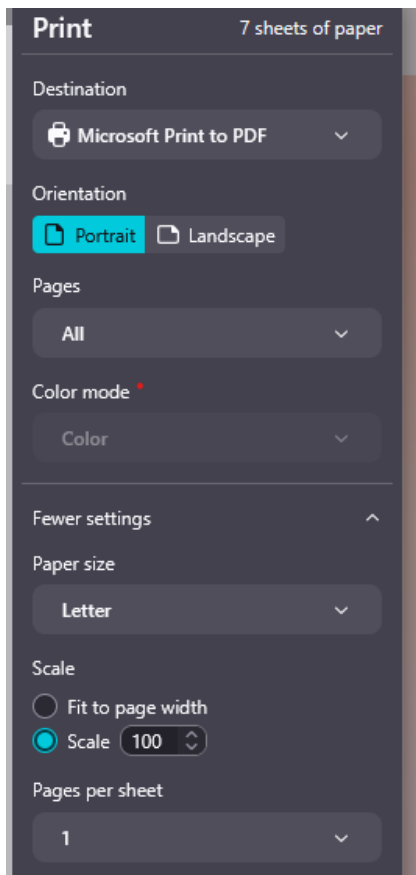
Print
7 sheets of paper

Destination

Microsoft Print to PDF

Orientation

Portrait
Landscape

Pages

All

Color mode *

Color

Fewer settings

Paper size

Letter

Scale

Fit to page width
Scale 100

Pages per sheet

1